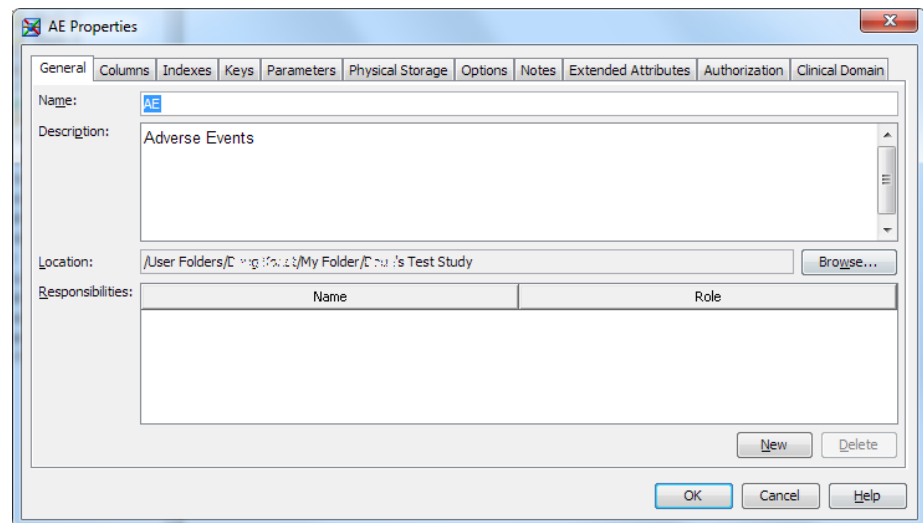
AE Properties

General | Columns | Indexes | Keys | Parameters | Physical Storage | Options | Notes | Extended Attributes | Authorization | Clinical Domain

Name: AE

Description: Adverse Events

Location: /User Folders/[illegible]/My Folder/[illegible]'s Test Study  Browse...

Responsibilities:

| Name | Role |
|---|---|

New  Delete

OK  Cancel  Help